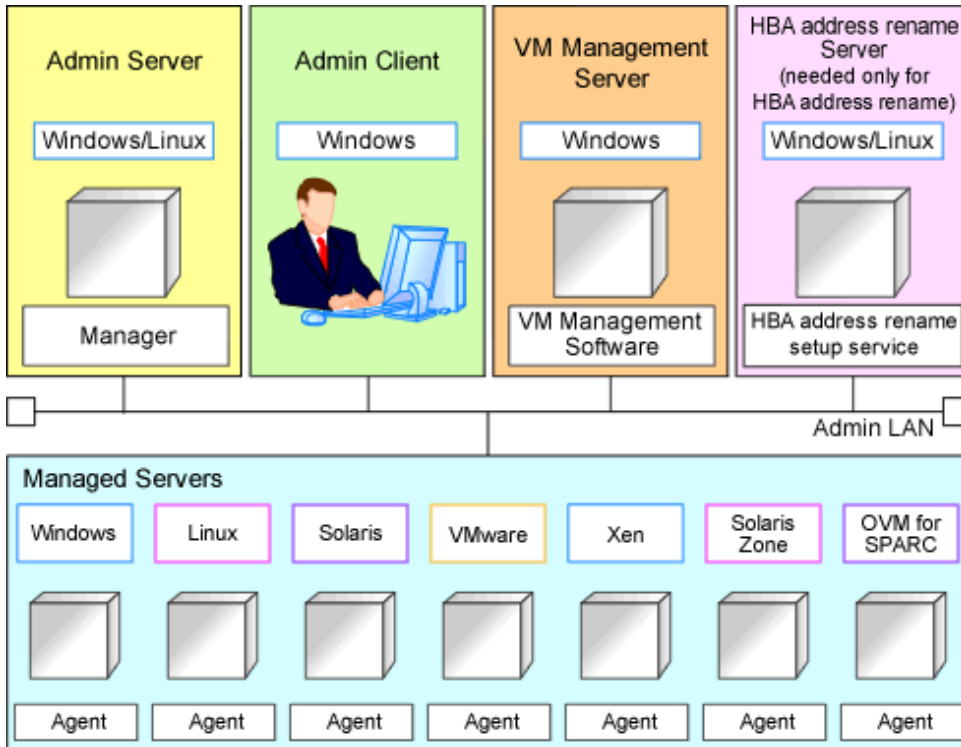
Admin Server

Windows/Linux

Manager

Admin Client

Windows

VM Management Server

Windows

VM Management Software

HBA address rename Server (needed only for HBA address rename)

Windows/Linux

HBA address rename setup service

Admin LAN

Managed Servers

Windows

Linux

Solaris

VMware

Xen

Solaris Zone

OVM for SPARC

Agent

Agent

Agent

Agent

Agent

Agent

Agent